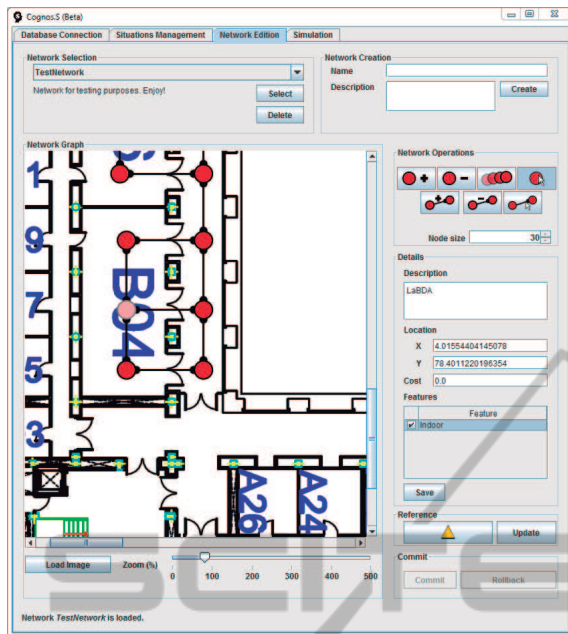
Cognos.S (Beta)

Database Connection | Situations Management | Network Edition | Simulation

Network Selection
TestNetwork
Network for testing purposes. Enjoy!
Select
Delete

Network Creation
Name
Description
Create

Network Graph

1
9
7
5
3
B04
A26
A24

Network Operations

Node size 30

Details
Description
LaBDA

Location
X 4.01554404145078
Y 78.4011220196354
Cost 0.0

Features
| | Feature |
|---|---|
| ✔ | Indoor |

Save

Reference
Update

Commit
Commit
Rollback

Load Image
Zoom (%)
0 100 200 300 400 500

Network *TestNetwork* is loaded.